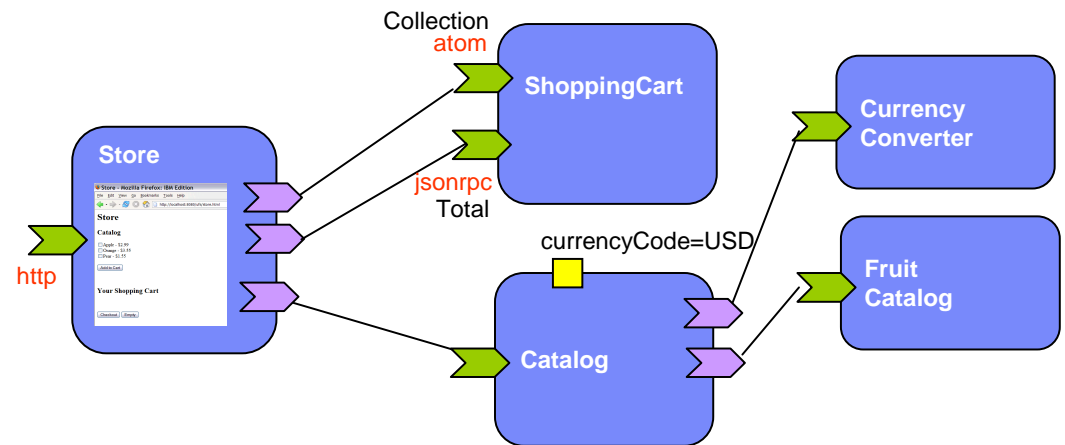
Collection
atom

ShoppingCart

Currency Converter

Store

Store - Mozilla Firefox: IBM Edition
File Edit View Go Bookmarks Tools Help
http://localhost:8080/store/store.html

Store

Catalog

Apple - \$2.99
Orange - \$3.55
Pear - \$1.55

Add to Cart

Your Shopping Cart

Checkout Empty

jsonrpc
Total

currencyCode=USD

Fruit Catalog

http

Catalog